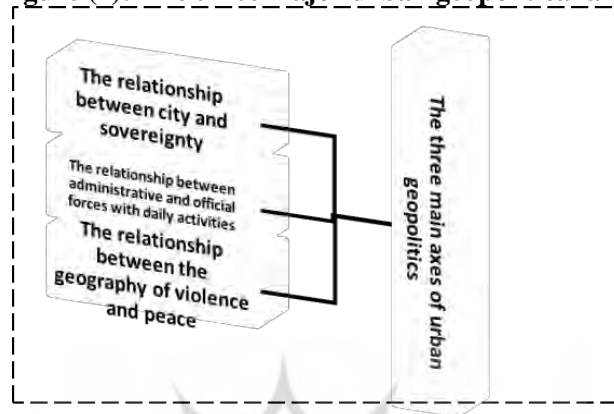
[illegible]

The relationship between city and sovereignty

The relationship between administrative and official forces with daily activities

The relationship between the geography of violence and peace

The three main axes of urban geopolitics